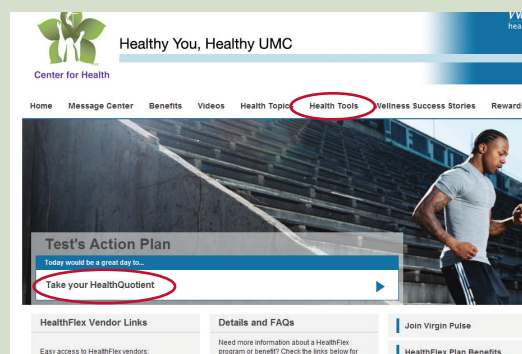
Center for Health

Healthy You, Healthy UMC

W
hea

Home Message Center Benefits Videos Health Topics Health Tools Wellness Success Stories Reward

Test's Action Plan

Today would be a great day to...

Take your HealthQuotient

HealthFlex Vendor Links

Easy access to HealthFlex vendors:

Details and FAQs

Need more information about a HealthFlex program or benefit? Check the links below for

Join Virgin Pulse

HealthFlex Plan Benefits